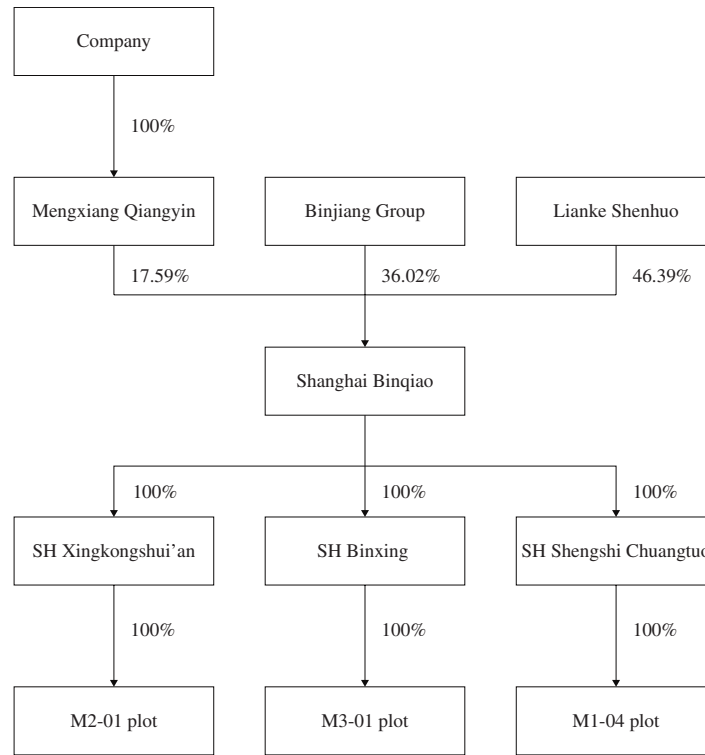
Company

100%

Mengxiang Qiangyin

Binjiang Group

Lianke Shenhuo

17.59%

36.02%

46.39%

Shanghai Binqiao

100%

100%

100%

SH Xingkongshui'an

SH Binxing

SH Shengshi Chuangtuo

100%

100%

100%

M2-01 plot

M3-01 plot

M1-04 plot